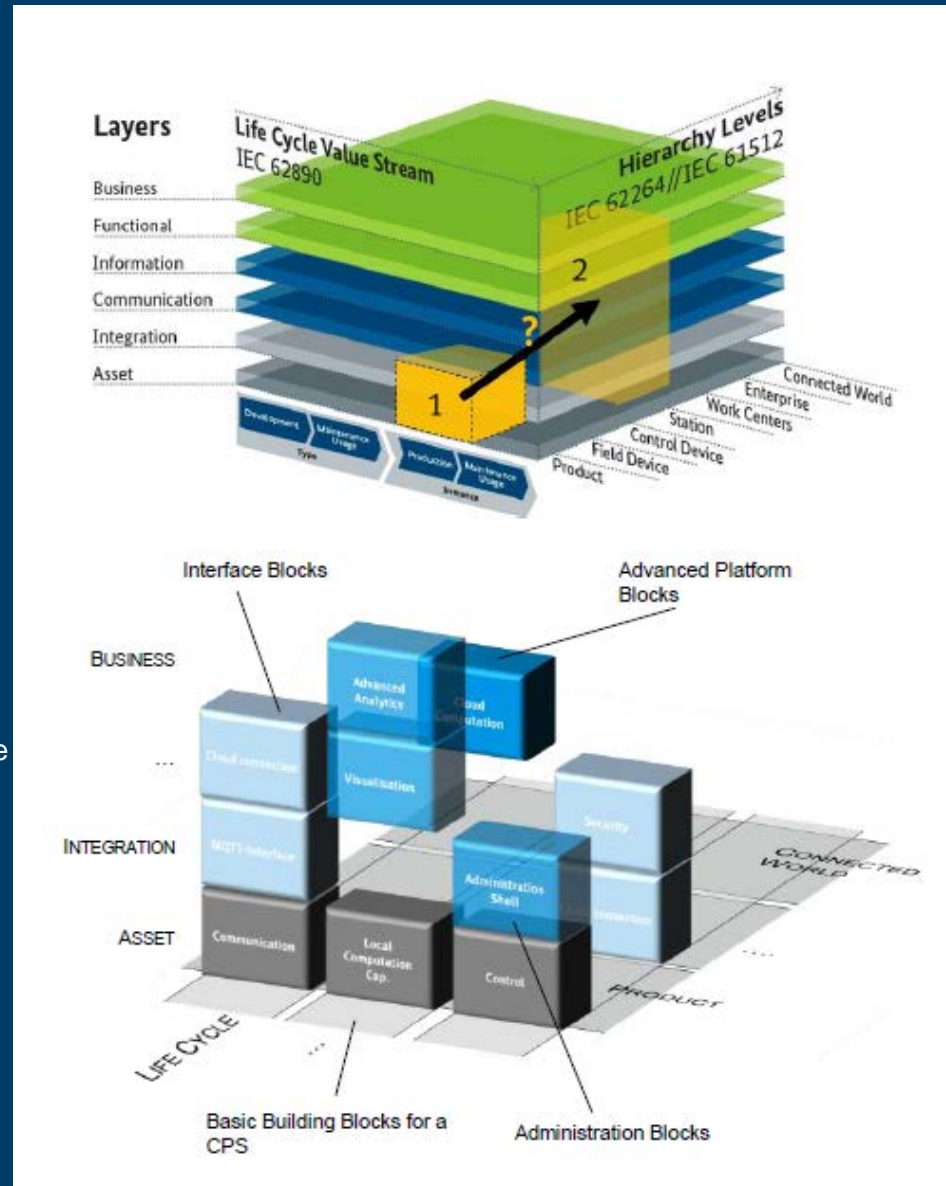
Layers

Life Cycle Value Stream
IEC 62890

Hierarchy Levels
IEC 62264//IEC 61512

Business
Functional
Information
Communication
Integration
Asset

2
?
1

Development
Maintenance Usage
Type
Production
Maintenance Usage
Instance

Connected World
Enterprise
Work Centers
Station
Control Device
Field Device
Product

Interface Blocks

Advanced Platform Blocks

BUSINESS

Advanced Analytics
Cloud Computation

...
Cloud connection
Visualisation

Security

INTEGRATION
MQTT-Interface

Administration Shell

CONNECTED WORLD

Connection

ASSET
Communication
Local Computation Cap.
Control

...

PRODUCT

LIFE CYCLE
...

Basic Building Blocks for a CPS

Administration Blocks

e